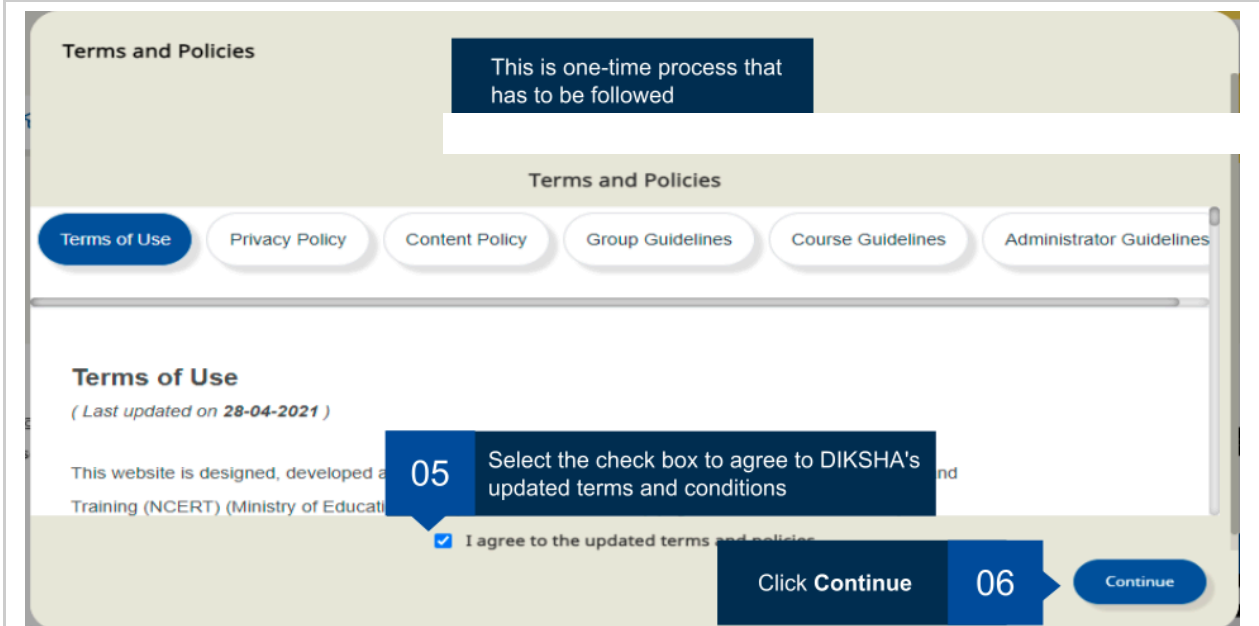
Terms and Policies

This is one-time process that has to be followed

Terms and Policies

Terms of Use

Privacy Policy

Content Policy

Group Guidelines

Course Guidelines

Administrator Guidelines

Terms of Use

( Last updated on **28-04-2021** )

05 Select the check box to agree to DIKSHA's updated terms and conditions

This website is designed, developed a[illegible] nd Training (NCERT) (Ministry of Educati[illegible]

I agree to the updated terms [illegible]

Click **Continue**

06

Continue